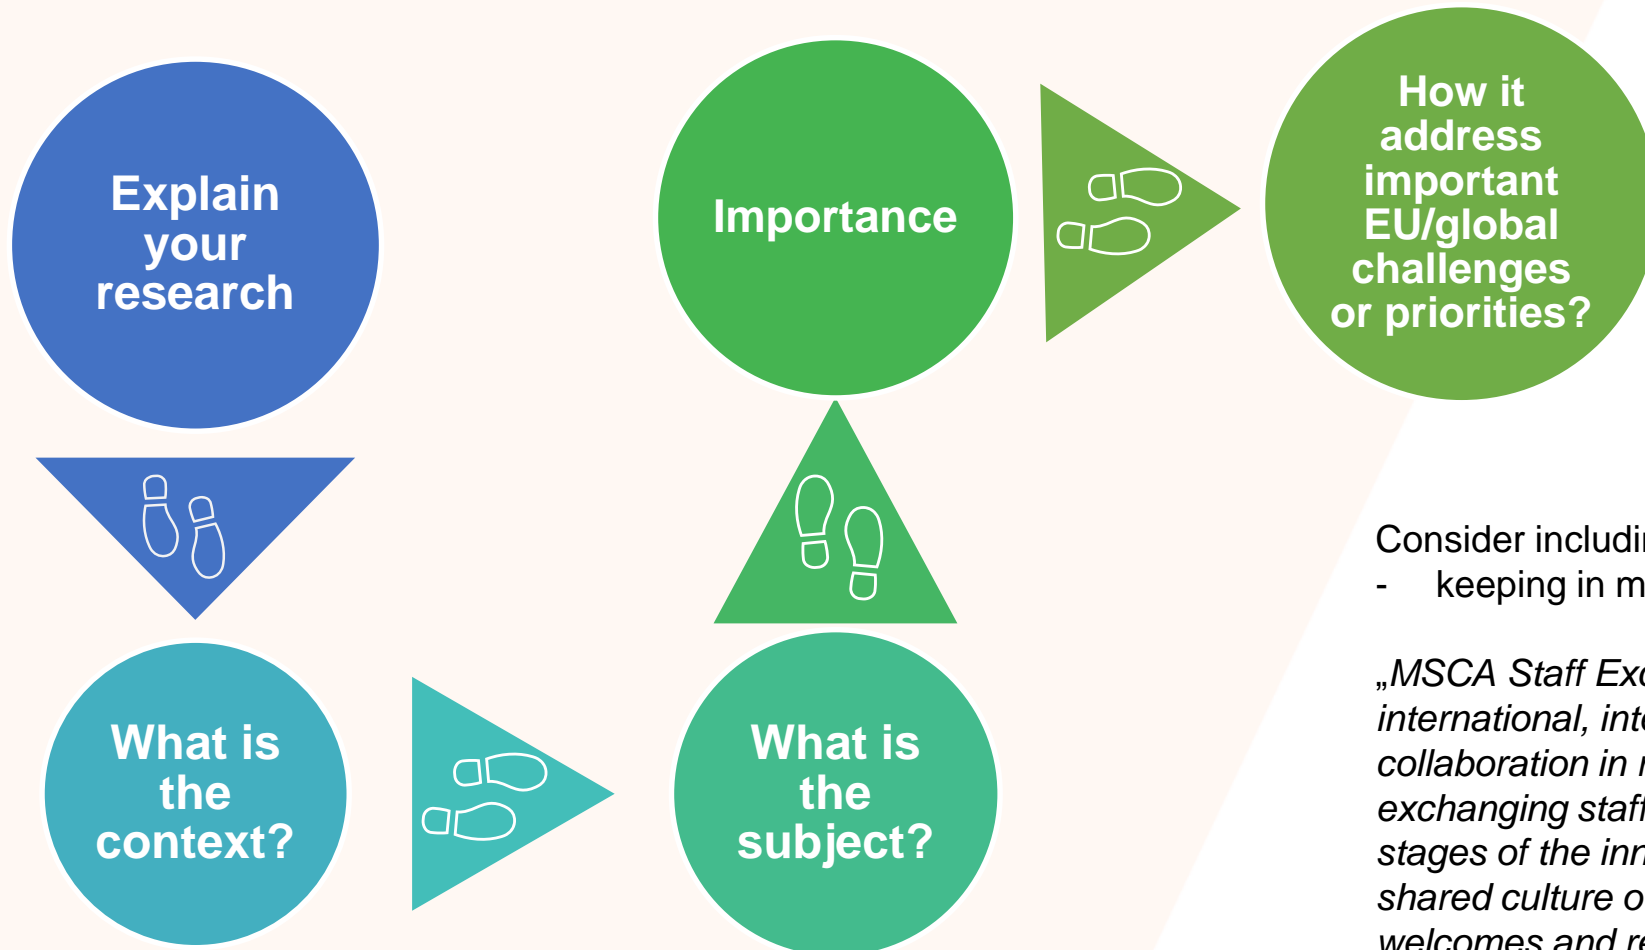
Explain your research

Importance

How it address important EU/global challenges or priorities?

What is the context?

What is the subject?

Consider includin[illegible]
- keeping in m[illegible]

„MSCA Staff Exc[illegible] international, inte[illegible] collaboration in r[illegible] exchanging staff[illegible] stages of the inn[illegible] shared culture o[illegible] welcomes and re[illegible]